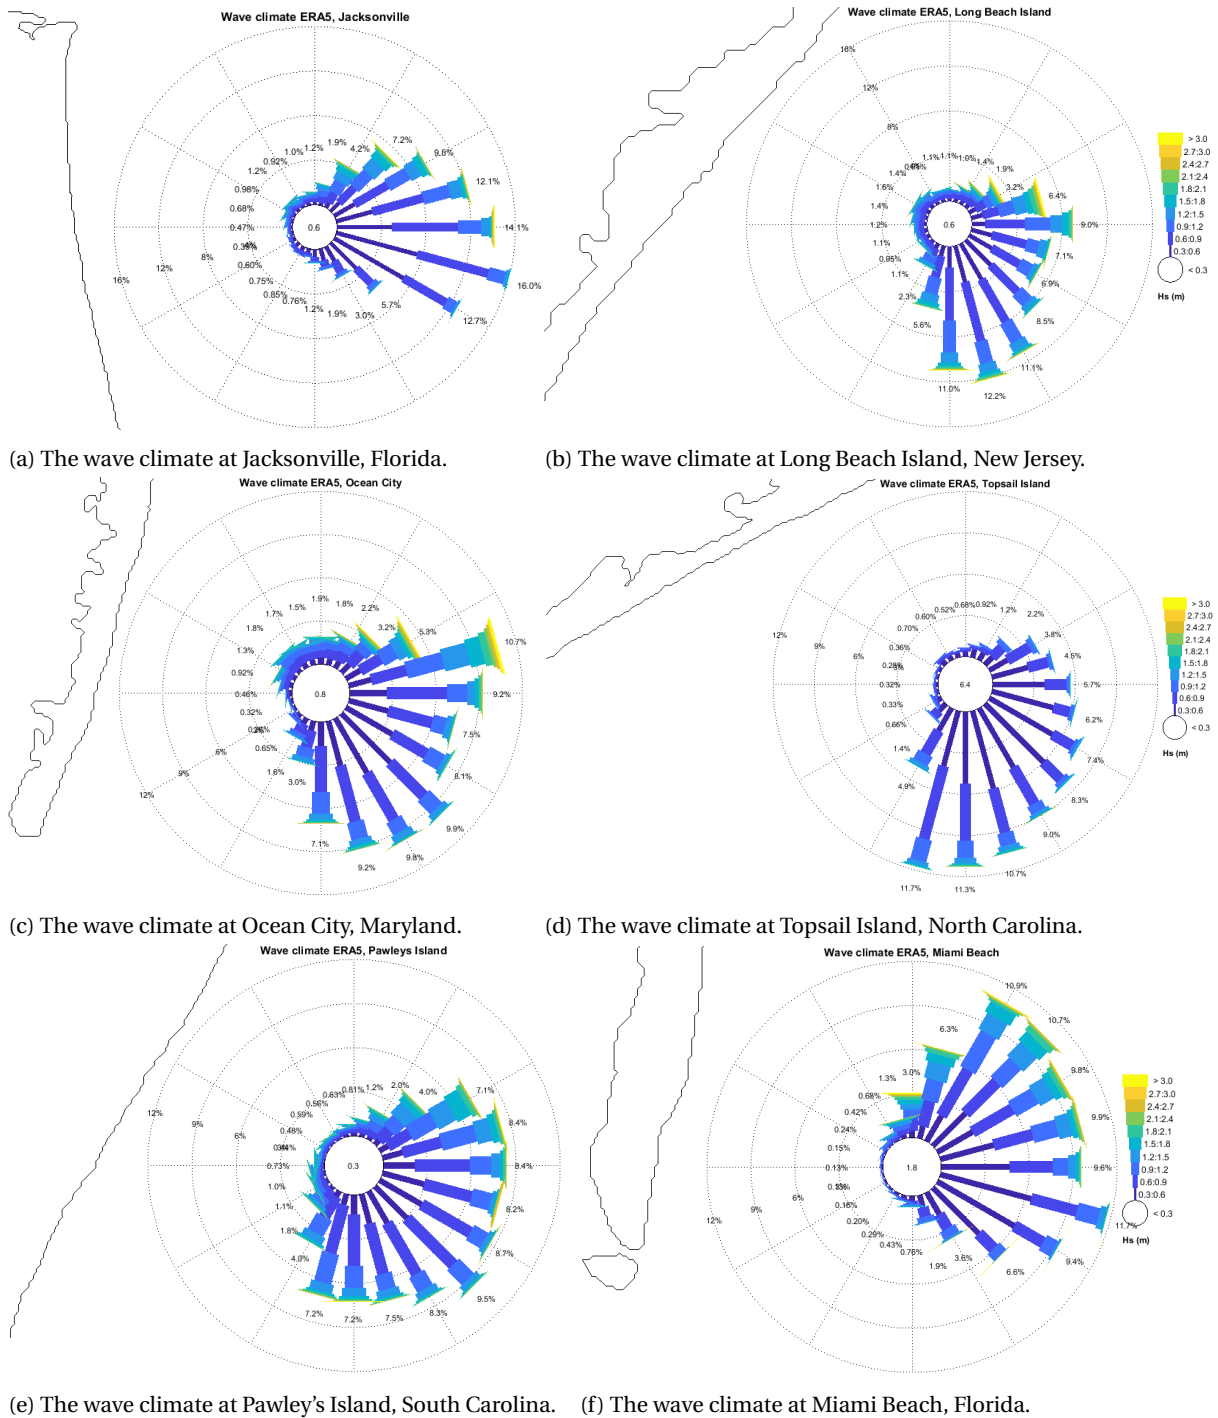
Wave climate ERA5, Jacksonville

16%
12%
8%
1.0%
1.2%
1.9%
4.2%
7.2%
9.6%
0.92%
1.2%
0.98%
0.68%
0.47%
0.39%
0.60%
0.75%
0.85%
0.76%
1.2%
1.9%
3.0%
5.7%
12.1%
14.1%
16.0%
12.7%
0.6

(a) The wave climate at Jacksonville, Florida.

Wave climate ERA5, Long Beach Island

16%
12%
8%
1.1%
1.1%
1.0%
1.4%
1.9%
0.49%
1.4%
1.6%
1.4%
1.2%
1.1%
0.95%
1.1%
2.3%
5.6%
11.0%
12.2%
11.1%
8.5%
6.9%
7.1%
9.0%
6.4%
3.2%
0.6

> 3.0
2.7:3.0
2.4:2.7
2.1:2.4
1.8:2.1
1.5:1.8
1.2:1.5
0.9:1.2
0.6:0.9
0.3:0.6
< 0.3
Hs (m)

(b) The wave climate at Long Beach Island, New Jersey.

Wave climate ERA5, Ocean City

12%
9%
6%
1.7%
1.5%
1.9%
1.8%
2.2%
3.2%
5.3%
1.8%
1.3%
0.92%
0.46%
0.32%
0.26%
0.65%
1.6%
3.0%
7.1%
9.2%
9.8%
9.9%
8.1%
7.5%
9.2%
10.7%
0.8

(c) The wave climate at Ocean City, Maryland.

Wave climate ERA5, Topsail Island

12%
9%
6%
0.68%
0.92%
0.52%
0.60%
0.70%
1.2%
2.2%
3.8%
4.5%
0.36%
0.28%
0.32%
0.33%
0.66%
1.4%
4.9%
11.7%
11.3%
10.7%
9.0%
8.3%
7.4%
6.2%
5.7%
6.4

> 3.0
2.7:3.0
2.4:2.7
2.1:2.4
1.8:2.1
1.5:1.8
1.2:1.5
0.9:1.2
0.6:0.9
0.3:0.6
< 0.3
Hs (m)

(d) The wave climate at Topsail Island, North Carolina.

Wave climate ERA5, Pawleys Island

12%
9%
6%
0.63%
0.81%
1.2%
2.0%
4.0%
7.1%
0.56%
0.59%
0.48%
0.44%
0.73%
1.0%
1.1%
1.8%
4.0%
7.2%
7.2%
7.5%
8.3%
9.5%
8.7%
8.2%
8.4%
8.4%
0.3

(e) The wave climate at Pawley's Island, South Carolina.

Wave climate ERA5, Miami Beach

10.9%
10.7%
6.3%
9.8%
3.0%
1.3%
0.68%
0.42%
0.24%
0.15%
0.13%
0.13%
0.16%
0.20%
0.29%
0.43%
0.78%
1.9%
3.6%
6.6%
9.4%
11.7%
9.6%
9.9%
12%
9%
6%
1.8

> 3.0
2.7:3.0
2.4:2.7
2.1:2.4
1.8:2.1
1.5:1.8
1.2:1.5
0.9:1.2
0.6:0.9
0.3:0.6
< 0.3
Hs (m)

(f) The wave climate at Miami Beach, Florida.